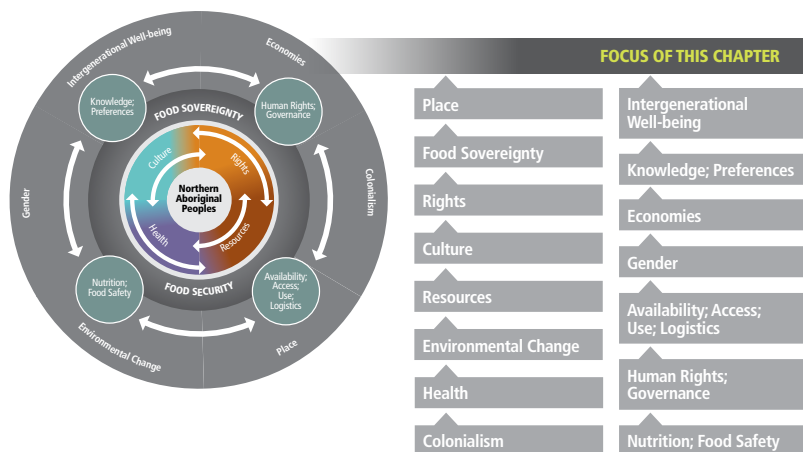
Intergenerational Well-being

Economies

Colonialism

Place

Environmental Change

Gender

Knowledge; Preferences

Human Rights; Governance

Nutrition; Food Safety

Availability; Access; Use; Logistics

FOOD SOVEREIGNTY

FOOD SECURITY

Culture

Rights

Health

Resources

Northern Aboriginal Peoples

FOCUS OF THIS CHAPTER

Place

Food Sovereignty

Rights

Culture

Resources

Environmental Change

Health

Colonialism

Intergenerational Well-being

Knowledge; Preferences

Economies

Gender

Availability; Access; Use; Logistics

Human Rights; Governance

Nutrition; Food Safety